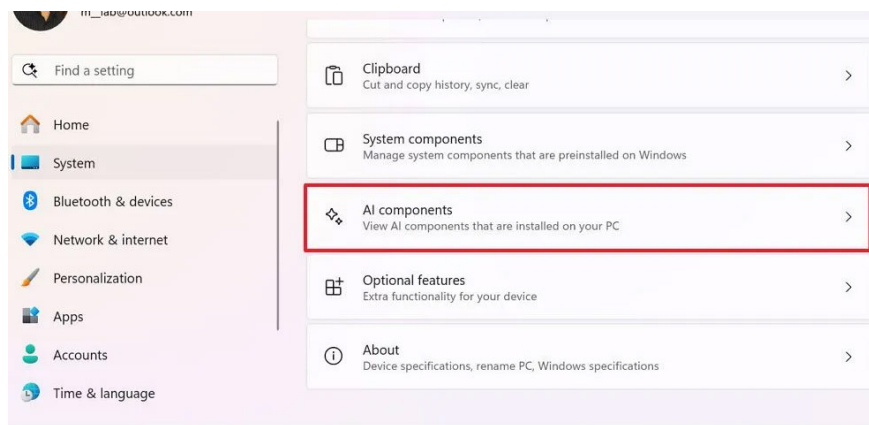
m_lab@outlook.com

Find a setting

Home

System

Bluetooth & devices

Network & internet

Personalization

Apps

Accounts

Time & language

Clipboard
Cut and copy history, sync, clear

System components
Manage system components that are preinstalled on Windows

AI components
View AI components that are installed on your PC

Optional features
Extra functionality for your device

About
Device specifications, rename PC, Windows specifications